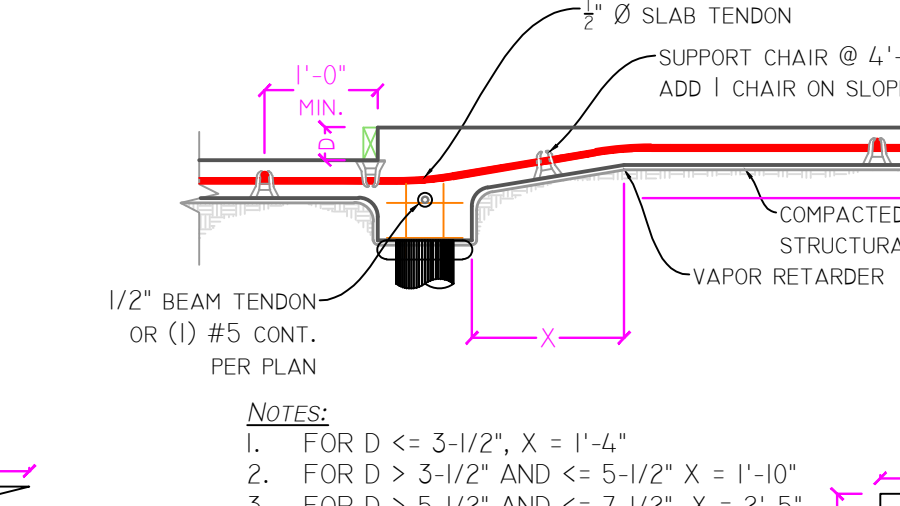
$\frac{1}{2}$" Ø SLAB TENDON

SUPPORT CHAIR @ 4'-
ADD 1 CHAIR ON SLOP

1'-0"
MIN.

D

COMPACTED
STRUCTURA

VAPOR RETARDER

1/2" BEAM TENDON
OR (1) #5 CONT.
PER PLAN

X

NOTES:
1. FOR D <= 3-1/2", X = 1'-4"
2. FOR D > 3-1/2" AND <= 5-1/2" X = 1'-10"
3. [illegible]